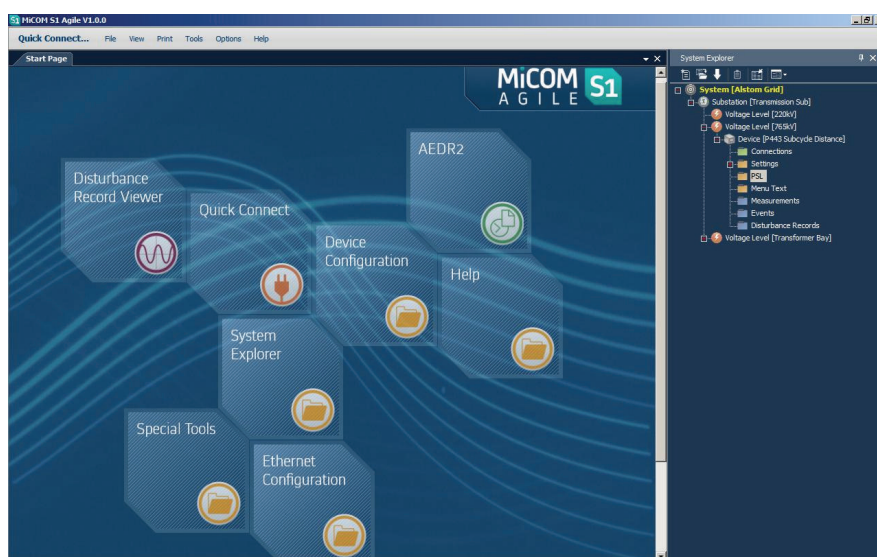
S1 MiCOM S1 Agile V1.0.0

Quick Connect... File View Print Tools Options Help

Start Page

MiCOM S1
AGILE

Disturbance Record Viewer

Quick Connect

AEDR2

Device Configuration

Help

System Explorer

Special Tools

Ethernet Configuration

System Explorer

System [Alstom Grid]
Substation [Transmission Sub]
Voltage Level [220kV]
Voltage Level [765kV]
Device [P443 Subcycle Distance]
Connections
Settings
PSL
Menu Text
Measurements
Events
Disturbance Records
Voltage Level [Transformer Bay]